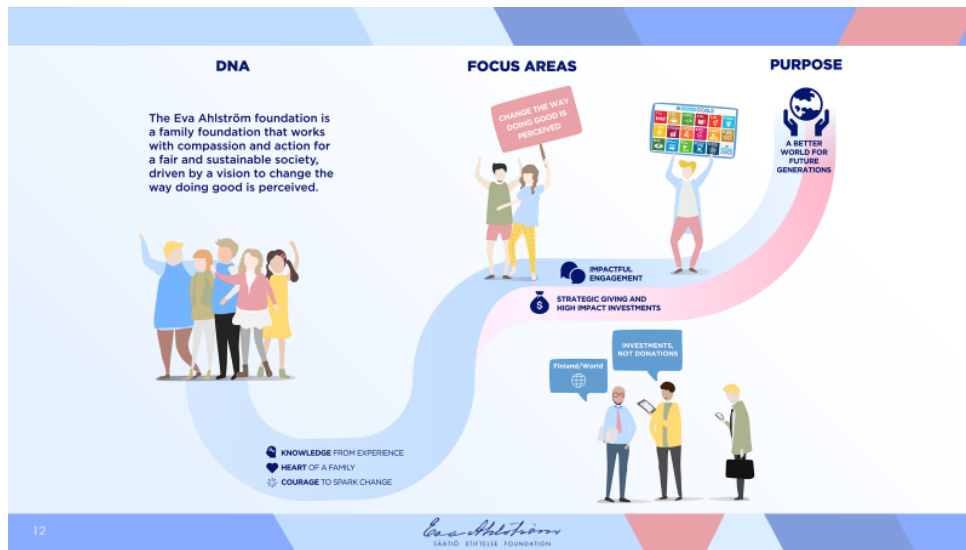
DNA

FOCUS AREAS

PURPOSE

The Eva Ahlström foundation is a family foundation that works with compassion and action for a fair and sustainable society, driven by a vision to change the way doing good is perceived.

CHANGE THE WAY DOING GOOD IS PERCEIVED

GOALS

A BETTER WORLD FOR FUTURE GENERATIONS

IMPACTFUL ENGAGEMENT

STRATEGIC GIVING AND HIGH IMPACT INVESTMENTS

INVESTMENTS, NOT DONATIONS

Finland/World

KNOWLEDGE FROM EXPERIENCE

HEART OF A FAMILY

COURAGE TO SPARK CHANGE

12

Eva Ahlström
SÄÄTIÖ STIFTELSE FOUNDATION